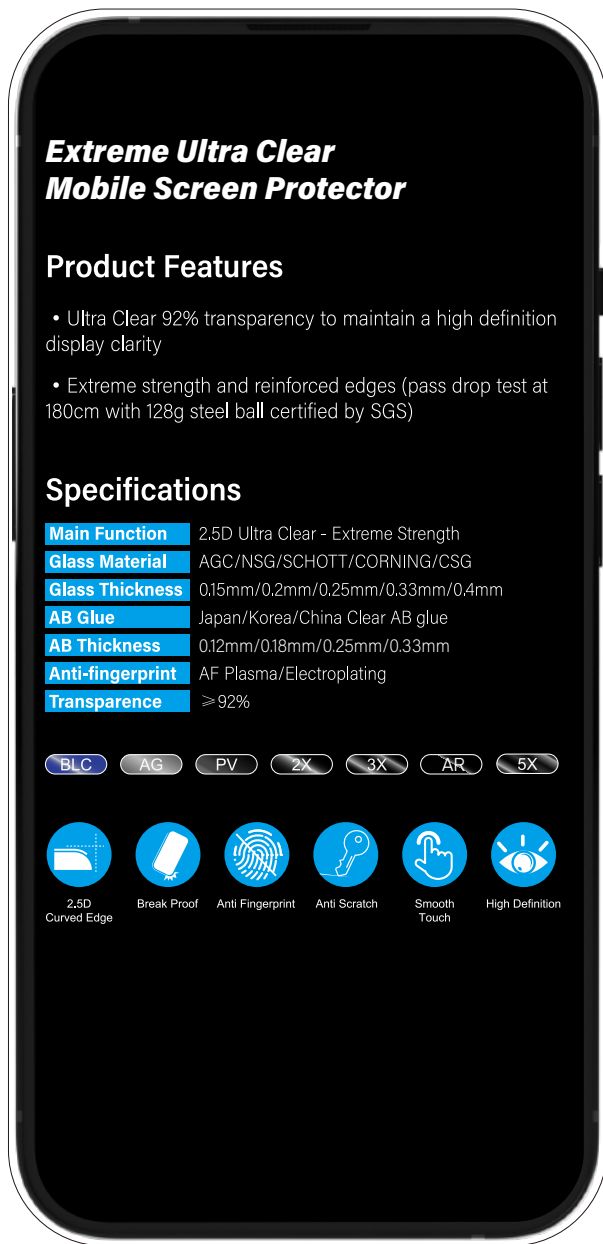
Extreme Ultra Clear
Mobile Screen Protector

Product Features

• Ultra Clear 92% transparency to maintain a high definition display clarity

• Extreme strength and reinforced edges (pass drop test at 180cm with 128g steel ball certified by SGS)

Specifications

| Main Function | 2.5D Ultra Clear - Extreme Strength |
|---|---|
| Glass Material | AGC/NSG/SCHOTT/CORNING/CSG |
| Glass Thickness | 0.15mm/0.2mm/0.25mm/0.33mm/0.4mm |
| AB Glue | Japan/Korea/China Clear AB glue |
| AB Thickness | 0.12mm/0.18mm/0.25mm/0.33mm |
| Anti-fingerprint | AF Plasma/Electroplating |
| Transparence | ≥92% |

BLC AG PV 2X 3X AR 5X

2.5D Curved Edge
Break Proof
Anti Fingerprint
Anti Scratch
Smooth Touch
High Definition